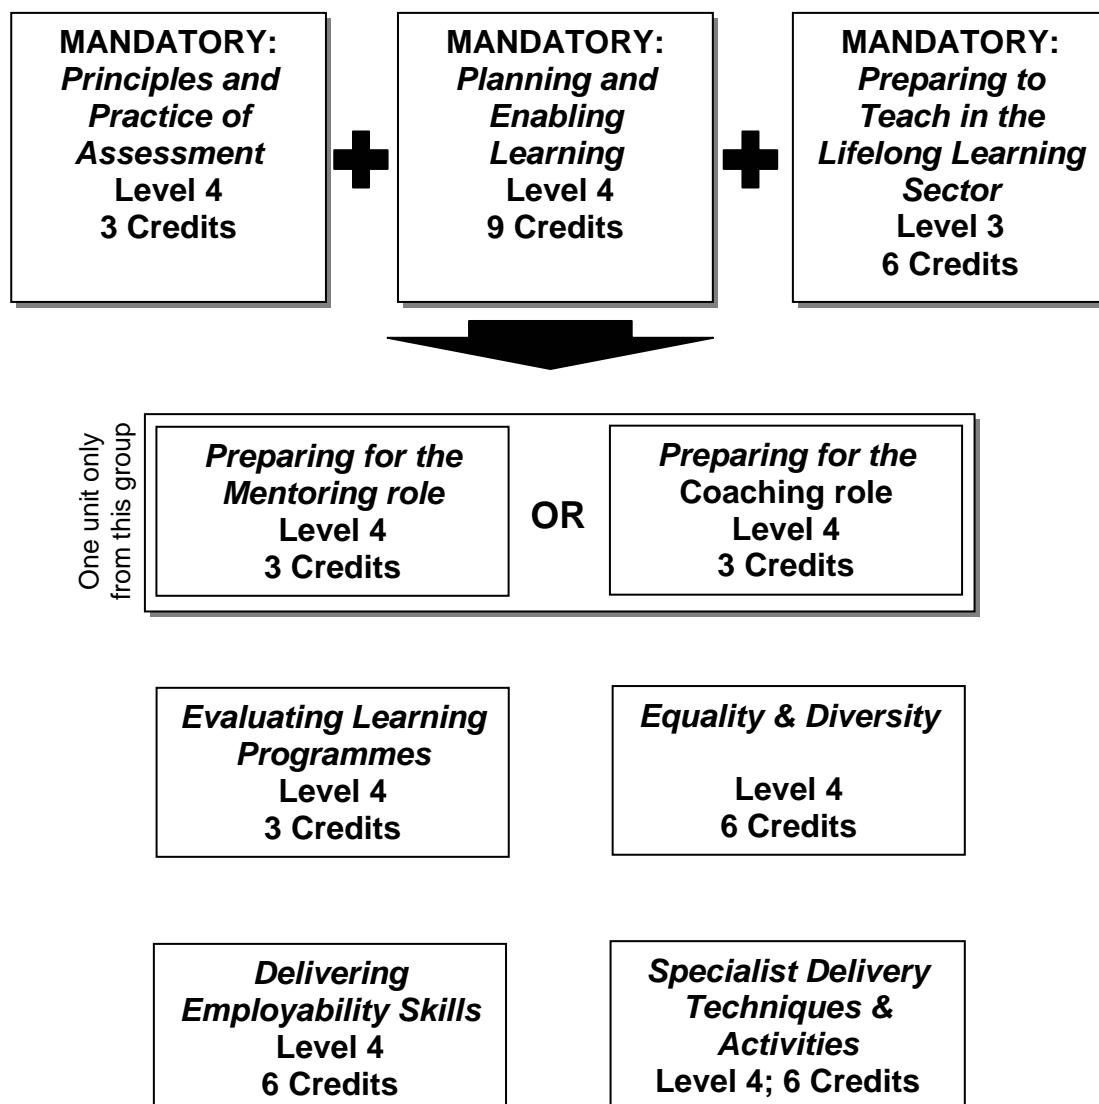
MANDATORY:
Principles and Practice of Assessment
Level 4
3 Credits

MANDATORY:
Planning and Enabling Learning
Level 4
9 Credits

MANDATORY:
Preparing to Teach in the Lifelong Learning Sector
Level 3
6 Credits

One unit only from this group

Preparing for the Mentoring role
Level 4
3 Credits

OR

Preparing for the Coaching role
Level 4
3 Credits

Evaluating Learning Programmes
Level 4
3 Credits

Equality & Diversity

Level 4
6 Credits

Delivering Employability Skills
Level 4
6 Credits

Specialist Delivery Techniques & Activities
Level 4; 6 Credits